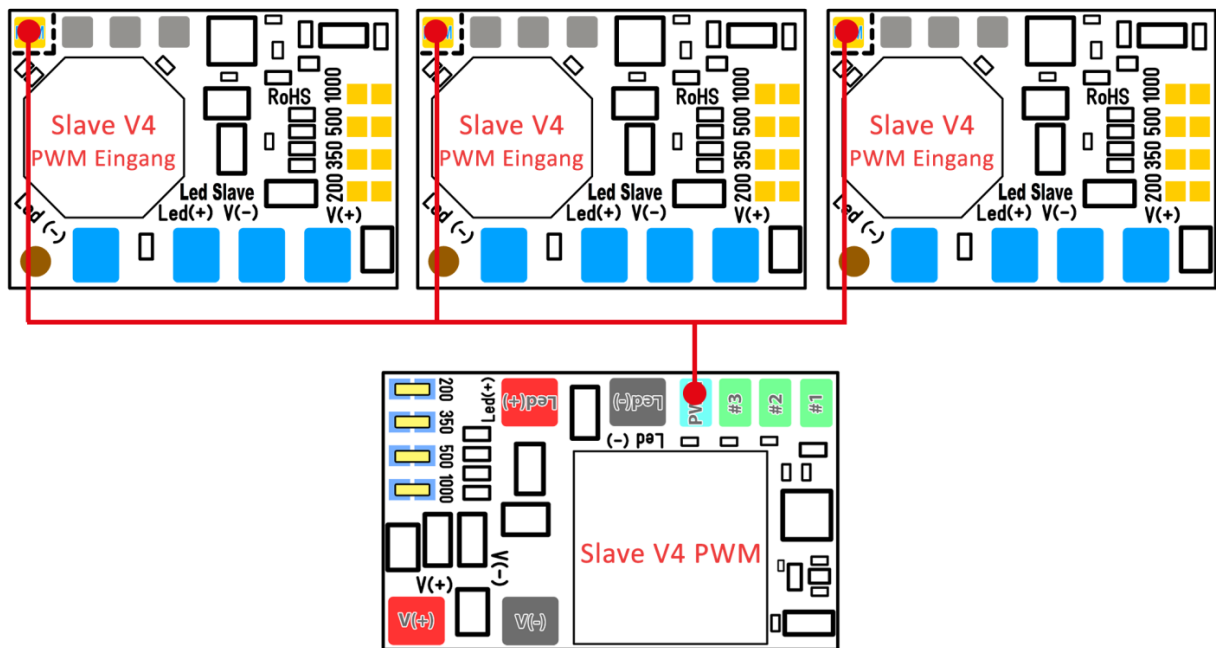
Slave V4
PWM Eingang
RoHS
1000
500
350
200
Led Slave
Led(+) V(-)
V(+)
Led (-)

Slave V4
PWM Eingang
RoHS
1000
500
350
200
Led Slave
Led(+) V(-)
V(+)
Led (-)

Slave V4
PWM Eingang
RoHS
1000
500
350
200
Led Slave
Led(+) V(-)
V(+)
Led (-)

200
350
500
1000
Led(+)
Led(+)
Led(-)
Led (-)
PV
#3
#2
#1
Slave V4 PWM
V(-)
V(+)
V(+)
V(-)